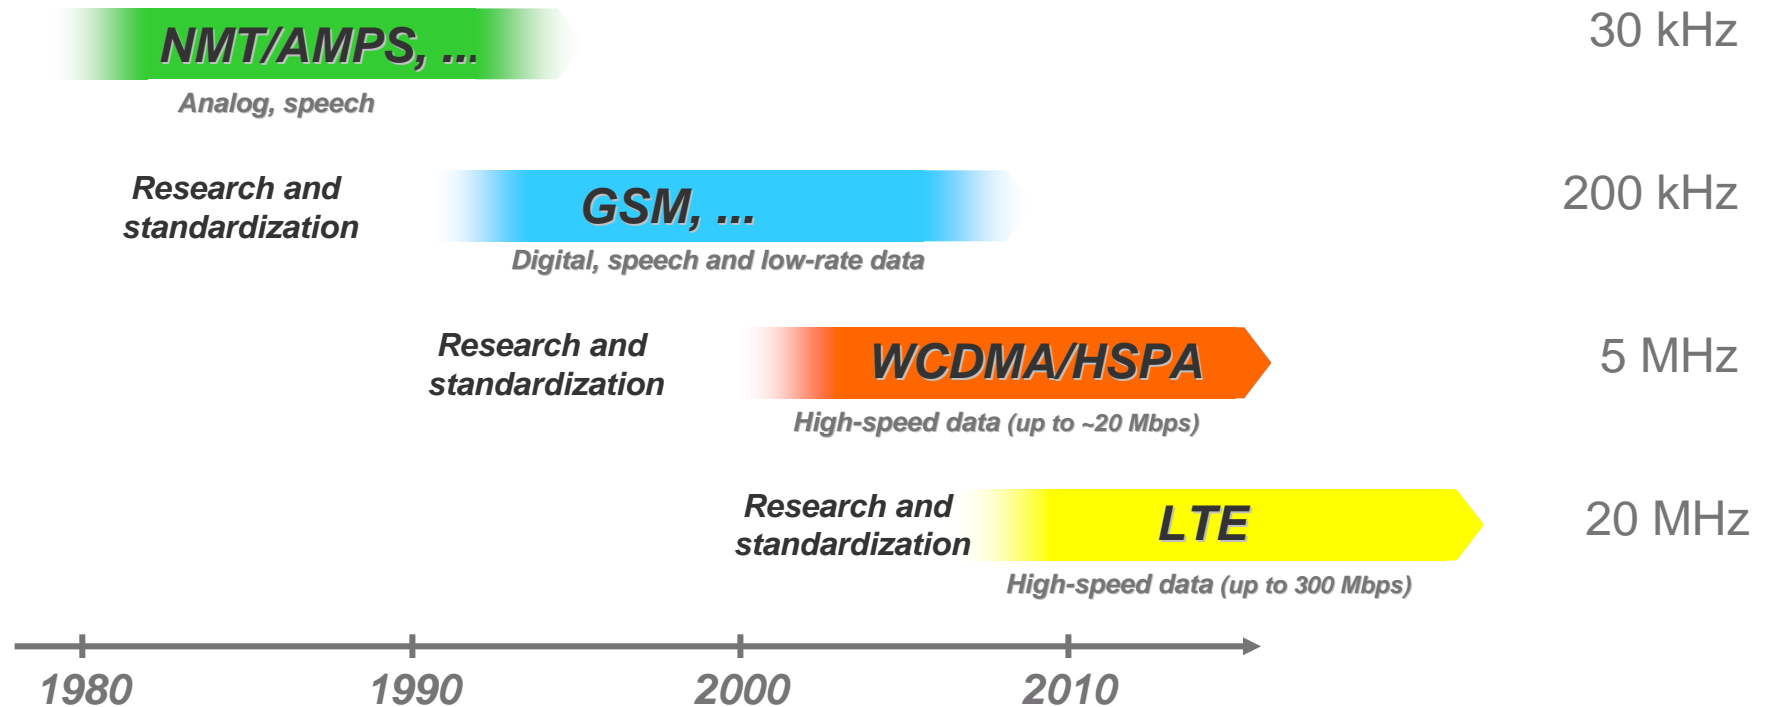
NMT/AMPS, ...
Analog, speech

30 kHz

Research and standardization

GSM, ...
Digital, speech and low-rate data

200 kHz

Research and standardization

WCDMA/HSPA
High-speed data (up to ~20 Mbps)

5 MHz

Research and standardization

LTE
High-speed data (up to 300 Mbps)

20 MHz

1980
1990
2000
2010